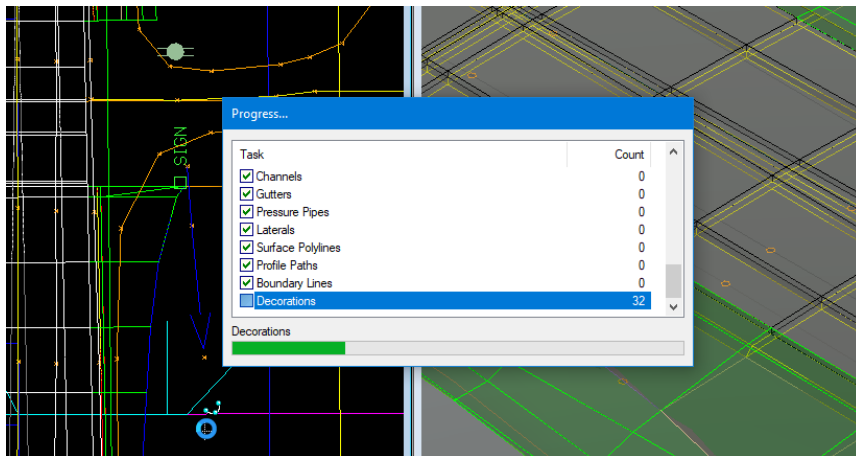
SIGN

Progress...

| Task | Count |
|---|---|
| Channels | 0 |
| Gutters | 0 |
| Pressure Pipes | 0 |
| Laterals | 0 |
| Surface Polylines | 0 |
| Profile Paths | 0 |
| Boundary Lines | 0 |
| Decorations | 32 |

Decorations